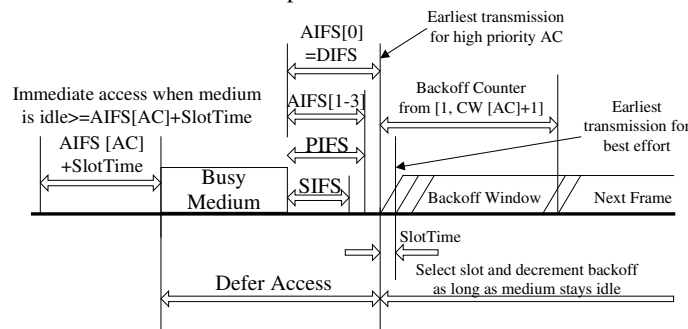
Earliest transmission for high priority AC

AIFS[0] =DIFS

Immediate access when medium is idle>=AIFS[AC]+SlotTime

AIFS[1-3]

Backoff Counter from [1, CW [AC]+1]

Earliest transmission for best effort

AIFS [AC] +SlotTime

PIFS

Busy Medium

SIFS

Backoff Window

Next Frame

SlotTime

Select slot and decrement backoff as long as medium stays idle

Defer Access